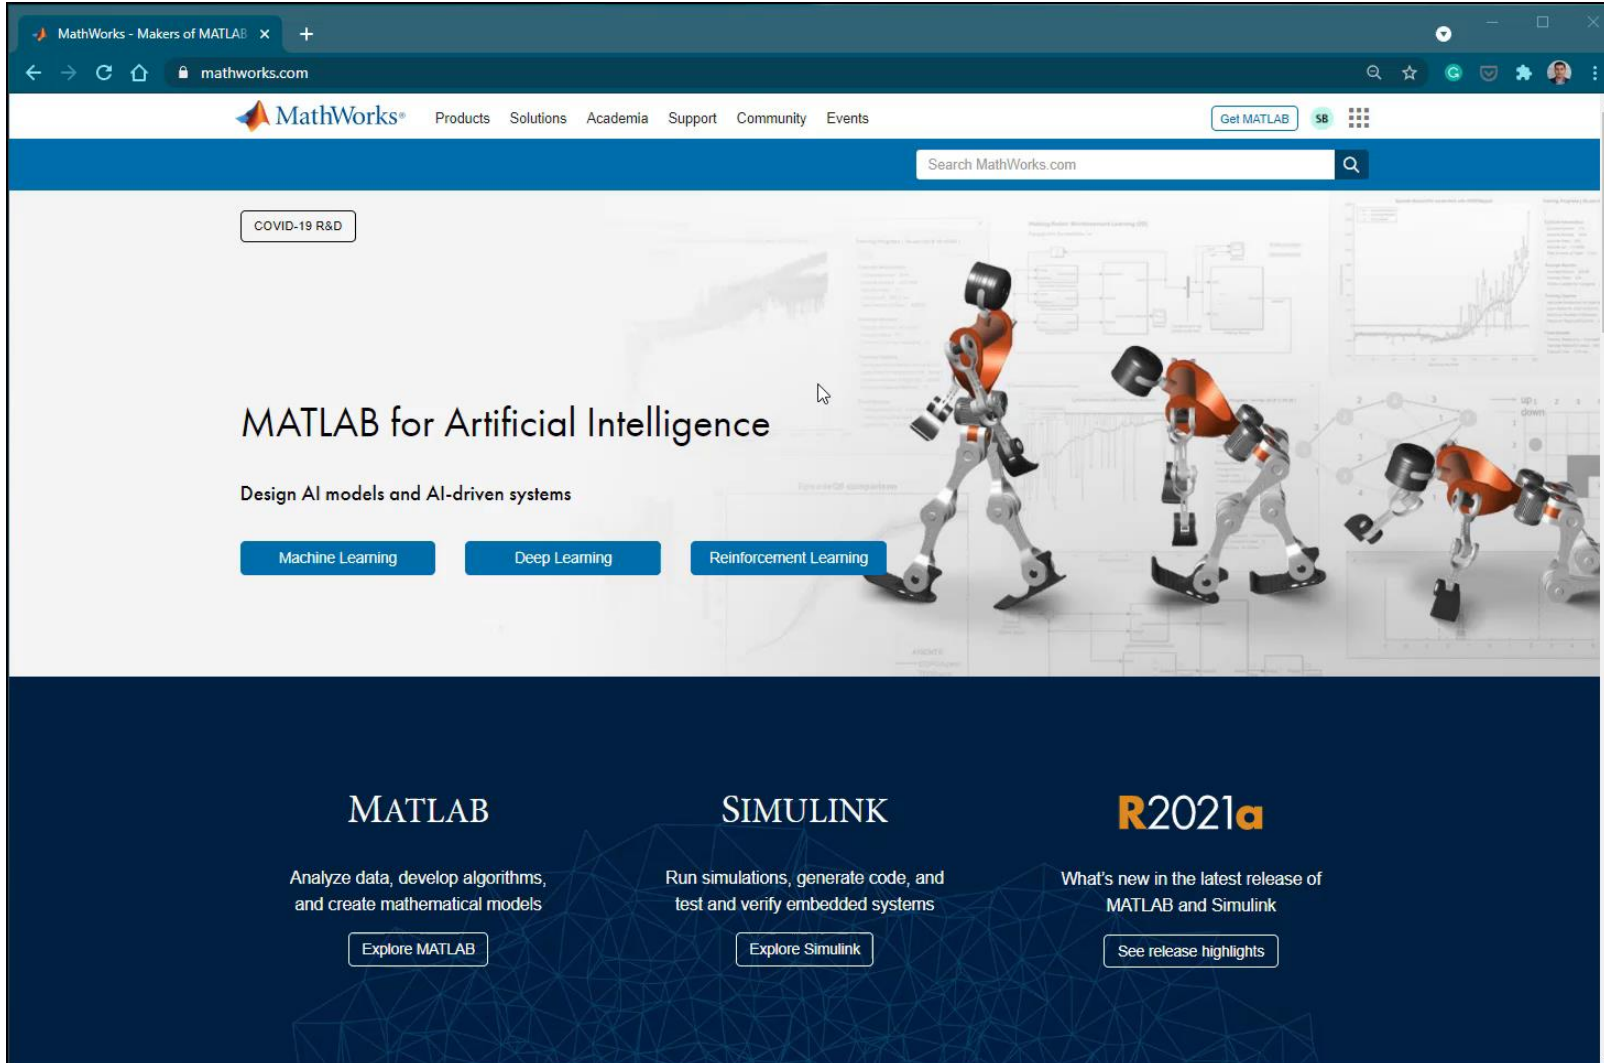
MathWorks - Makers of MATLAB ×

mathworks.com

MathWorks® Products Solutions Academia Support Community Events

Get MATLAB SB

Search MathWorks.com

COVID-19 R&D

MATLAB for Artificial Intelligence

Design AI models and AI-driven systems

Machine Learning Deep Learning Reinforcement Learning

MATLAB

Analyze data, develop algorithms, and create mathematical models

Explore MATLAB

SIMULINK

Run simulations, generate code, and test and verify embedded systems

Explore Simulink

R2021a

What's new in the latest release of MATLAB and Simulink

See release highlights